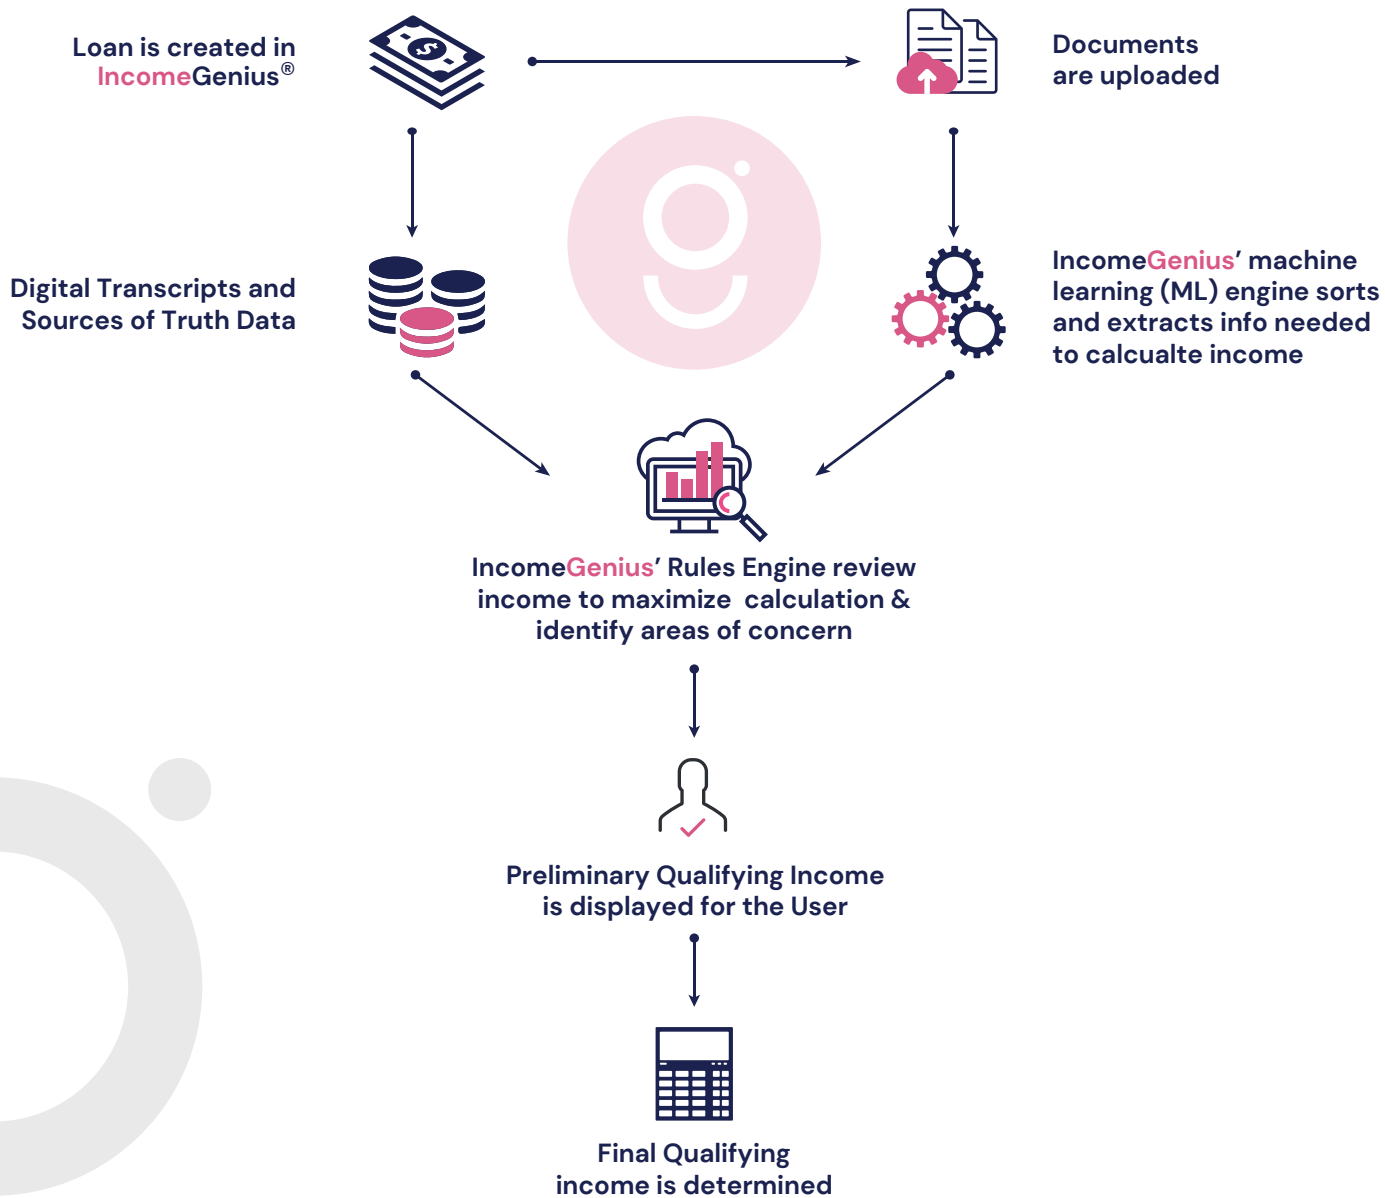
Loan is created in IncomeGenius®

Documents are uploaded

Digital Transcripts and Sources of Truth Data

IncomeGenius' machine learning (ML) engine sorts and extracts info needed to calcualte income

IncomeGenius' Rules Engine review income to maximize calculation & identify areas of concern

Preliminary Qualifying Income is displayed for the User

Final Qualifying income is determined